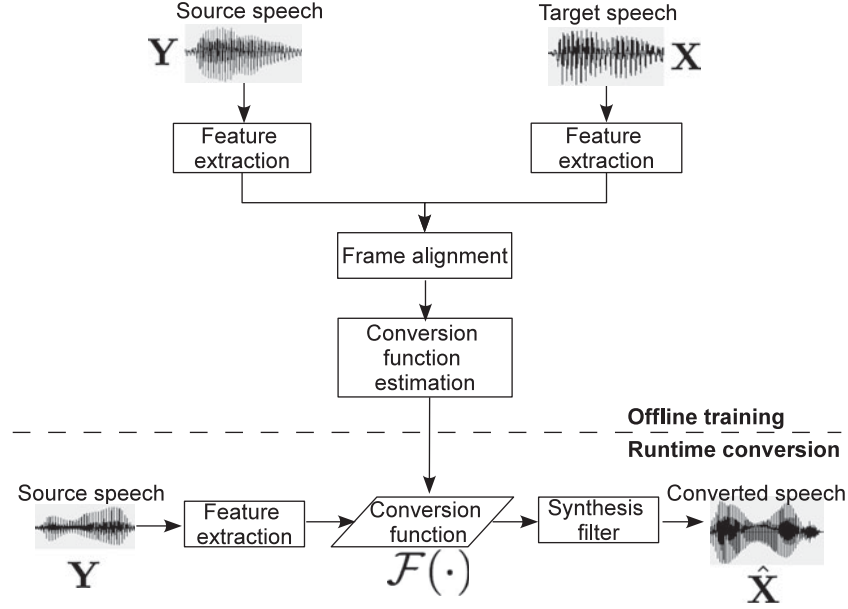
Source speech
$\mathbf{Y}$

Target speech
$\mathbf{X}$

Feature extraction

Feature extraction

Frame alignment

Conversion function estimation

Offline training

Runtime conversion

Source speech
$\mathbf{Y}$

Feature extraction

Conversion function
$\mathcal{F}(\cdot)$

Synthesis filter

Converted speech
$\hat{\mathbf{X}}$